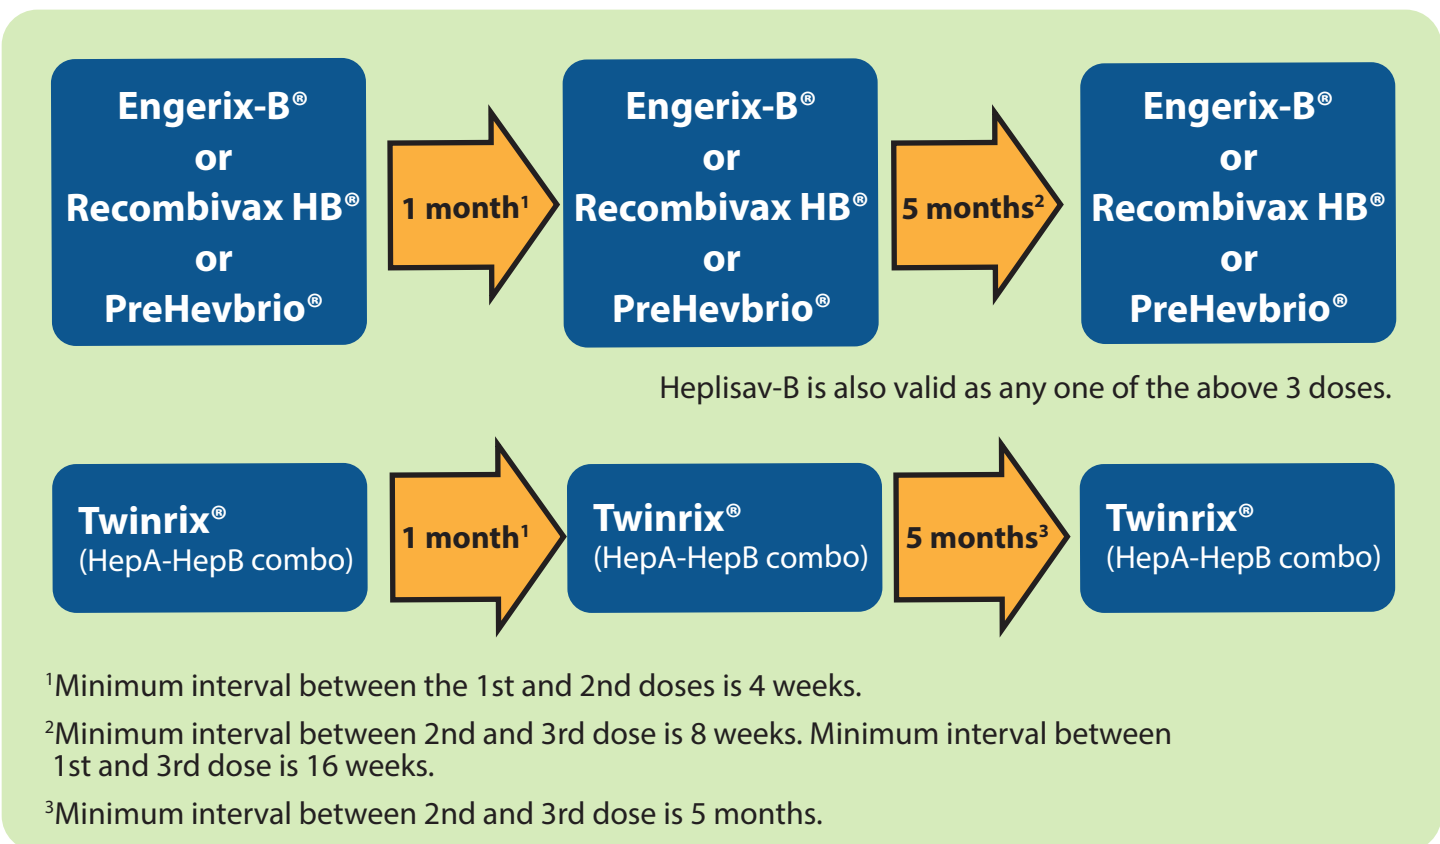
Engerix-B®
or
Recombivax HB®
or
PreHevbrio®

1 month$^1$

Engerix-B®
or
Recombivax HB®
or
PreHevbrio®

5 months$^2$

Engerix-B®
or
Recombivax HB®
or
PreHevbrio®

Heplisav-B is also valid as any one of the above 3 doses.

Twinrix®
(HepA-HepB combo)

1 month$^1$

Twinrix®
(HepA-HepB combo)

5 months$^3$

Twinrix®
(HepA-HepB combo)

$^1$Minimum interval between the 1st and 2nd doses is 4 weeks.

$^2$Minimum interval between 2nd and 3rd dose is 8 weeks. Minimum interval between 1st and 3rd dose is 16 weeks.

$^3$Minimum interval between 2nd and 3rd dose is 5 months.